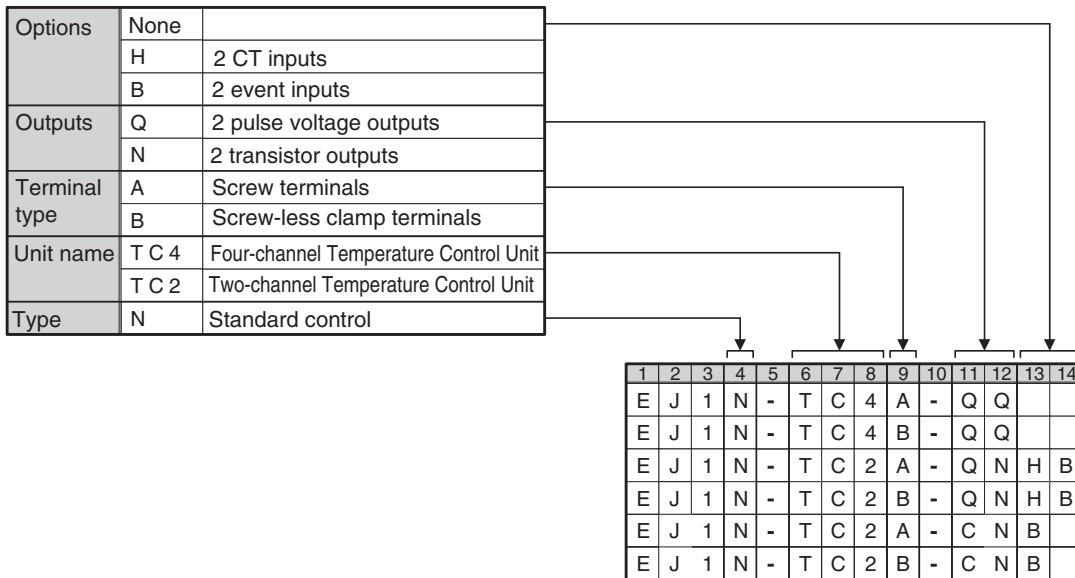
| Options | None | |
|---|---|---|
| | H | 2 CT inputs |
| | B | 2 event inputs |
| Outputs | Q | 2 pulse voltage outputs |
| | N | 2 transistor outputs |
| Terminal type | A | Screw terminals |
| | B | Screw-less clamp terminals |
| Unit name | T C 4 | Four-channel Temperature Control Unit |
| | T C 2 | Two-channel Temperature Control Unit |
| Type | N | Standard control |

| 1 | 2 | 3 | 4 | 5 | 6 | 7 | 8 | 9 | 10 | 11 | 12 | 13 | 14 |
|---|---|---|---|---|---|---|---|---|---|---|---|---|---|
| E | J | 1 | N | - | T | C | 4 | A | - | Q | Q | | |
| E | J | 1 | N | - | T | C | 4 | B | - | Q | Q | | |
| E | J | 1 | N | - | T | C | 2 | A | - | Q | N | H | B |
| E | J | 1 | N | - | T | C | 2 | B | - | Q | N | H | B |
| E | J | 1 | N | - | T | C | 2 | A | - | C | N | B | |
| E | J | 1 | N | - | T | C | 2 | B | - | C | N | B | |